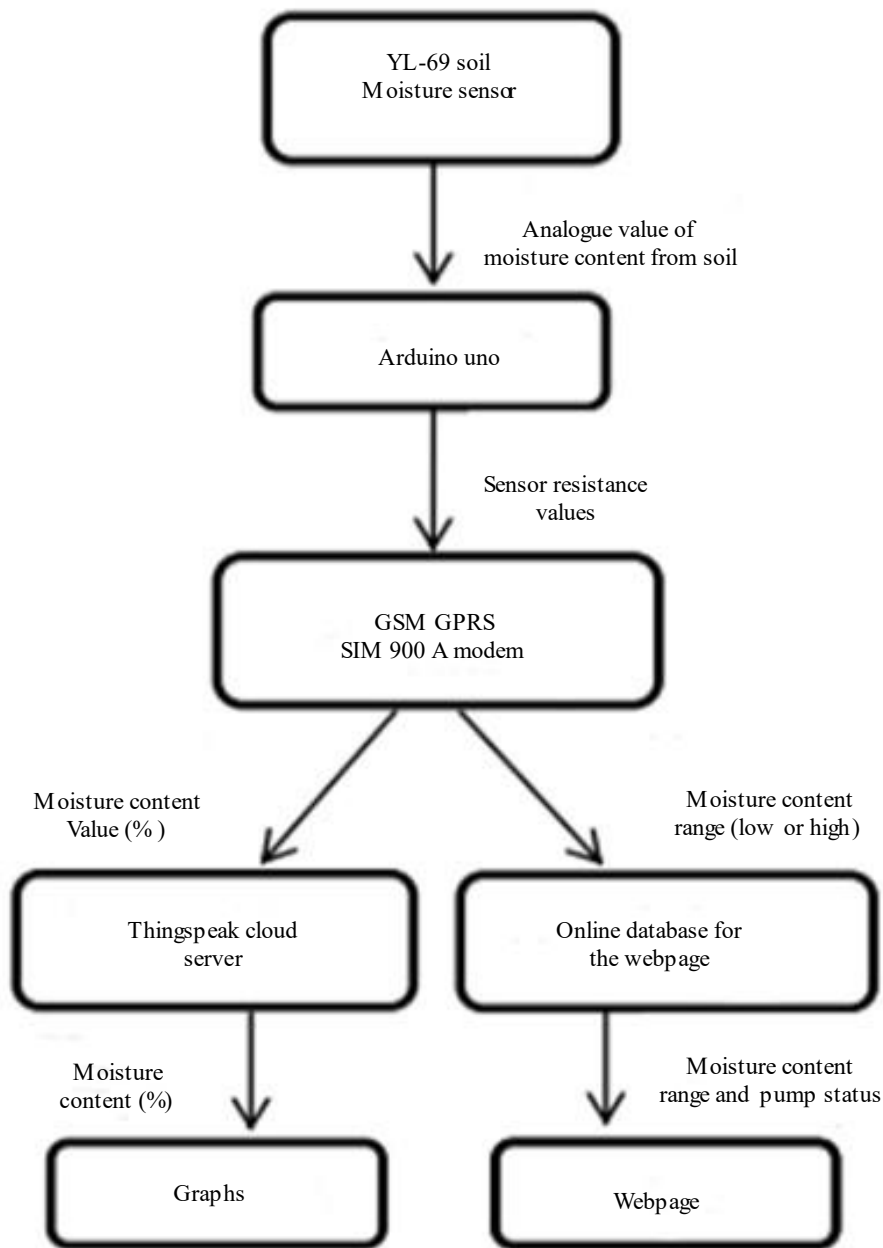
YL-69 soil
Moisture sensor

Analogue value of moisture content from soil

Arduino uno

Sensor resistance values

GSM GPRS
SIM 900 A modem

Moisture content Value (%)

Moisture content range (low or high)

Thingspeak cloud server

Online database for the webpage

Moisture content (%)

Moisture content range and pump status

Graphs

Webpage